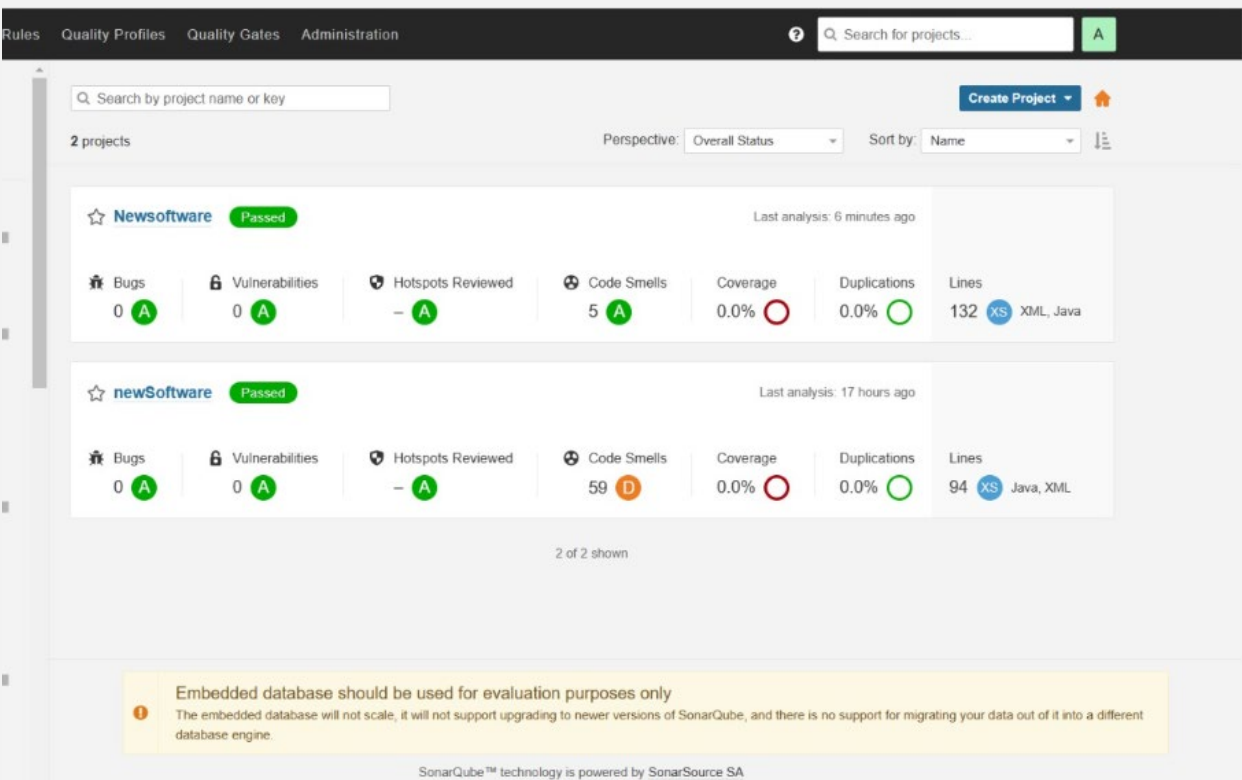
Rules Quality Profiles Quality Gates Administration

Search for projects...

A

Search by project name or key

Create Project

2 projects

Perspective: Overall Status

Sort by: Name

Newsoftware Passed

Last analysis: 6 minutes ago

| Bugs | Vulnerabilities | Hotspots Reviewed | Code Smells | Coverage | Duplications | Lines |
|---|---|---|---|---|---|---|
| 0 A | 0 A | – A | 5 A | 0.0% | 0.0% | 132 XS XML, Java |

newSoftware Passed

Last analysis: 17 hours ago

| Bugs | Vulnerabilities | Hotspots Reviewed | Code Smells | Coverage | Duplications | Lines |
|---|---|---|---|---|---|---|
| 0 A | 0 A | – A | 59 D | 0.0% | 0.0% | 94 XS Java, XML |

2 of 2 shown

Embedded database should be used for evaluation purposes only

The embedded database will not scale, it will not support upgrading to newer versions of SonarQube, and there is no support for migrating your data out of it into a different database engine.

SonarQube™ technology is powered by SonarSource SA